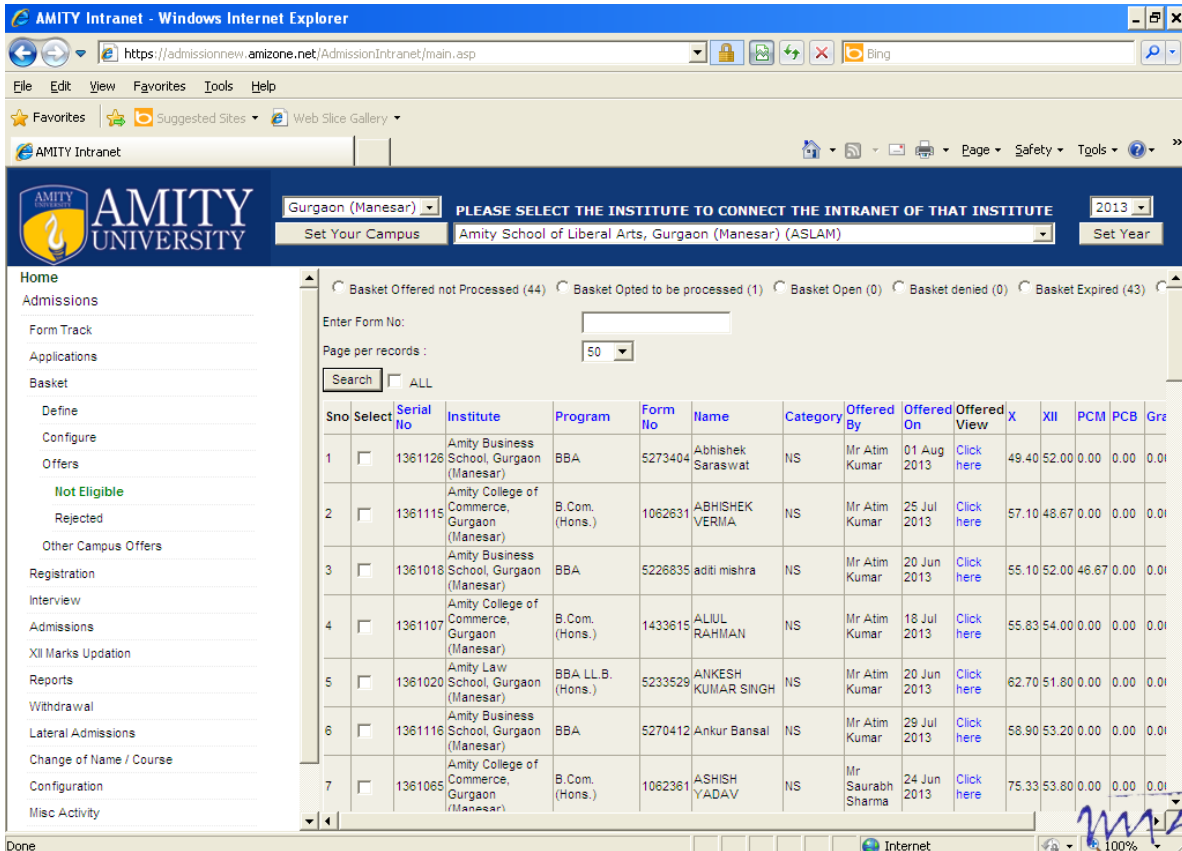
AMITY Intranet - Windows Internet Explorer

https://admissionnew.amizone.net/AdmissionIntranet/main.asp

Bing

File Edit View Favorites Tools Help

Favorites Suggested Sites Web Slice Gallery

AMITY Intranet

Page Safety Tools

AMITY UNIVERSITY

Gurgaon (Manesar)

PLEASE SELECT THE INSTITUTE TO CONNECT THE INTRANET OF THAT INSTITUTE

2013

Set Your Campus

Amity School of Liberal Arts, Gurgaon (Manesar) (ASLAM)

Set Year

Home
Admissions
Form Track
Applications
Basket
Define
Configure
Offers
Not Eligible
Rejected
Other Campus Offers
Registration
Interview
Admissions
XII Marks Updation
Reports
Withdrawal
Lateral Admissions
Change of Name / Course
Configuration
Misc Activity

Basket Offered not Processed (44) Basket Opted to be processed (1) Basket Open (0) Basket denied (0) Basket Expired (43)

Enter Form No:

Page per records : 50

Search ALL

| Sno | Select | Serial No | Institute | Program | Form No | Name | Category | Offered By | Offered On | Offered View | X | XII | PCM | PCB | Gra |
|---|---|---|---|---|---|---|---|---|---|---|---|---|---|---|---|
| 1 | | 1361126 | Amity Business School, Gurgaon (Manesar) | BBA | 5273404 | Abhishek Saraswat | NS | Mr Atim Kumar | 01 Aug 2013 | Click here | 49.40 | 52.00 | 0.00 | 0.00 | 0.0 |
| 2 | | 1361115 | Amity College of Commerce, Gurgaon (Manesar) | B.Com. (Hons.) | 1062631 | ABHISHEK VERMA | NS | Mr Atim Kumar | 25 Jul 2013 | Click here | 57.10 | 48.67 | 0.00 | 0.00 | 0.0 |
| 3 | | 1361018 | Amity Business School, Gurgaon (Manesar) | BBA | 5226835 | aditi mishra | NS | Mr Atim Kumar | 20 Jun 2013 | Click here | 55.10 | 52.00 | 46.67 | 0.00 | 0.0 |
| 4 | | 1361107 | Amity College of Commerce, Gurgaon (Manesar) | B.Com. (Hons.) | 1433615 | ALIUL RAHMAN | NS | Mr Atim Kumar | 18 Jul 2013 | Click here | 55.83 | 54.00 | 0.00 | 0.00 | 0.0 |
| 5 | | 1361020 | Amity Law School, Gurgaon (Manesar) | BBA LL.B. (Hons.) | 5233529 | ANKESH KUMAR SINGH | NS | Mr Atim Kumar | 20 Jun 2013 | Click here | 62.70 | 51.80 | 0.00 | 0.00 | 0.0 |
| 6 | | 1361116 | Amity Business School, Gurgaon (Manesar) | BBA | 5270412 | Ankur Bansal | NS | Mr Atim Kumar | 29 Jul 2013 | Click here | 58.90 | 53.20 | 0.00 | 0.00 | 0.0 |
| 7 | | 1361065 | Amity College of Commerce, Gurgaon (Manesar) | B.Com. (Hons.) | 1062361 | ASHISH YADAV | NS | Mr Saurabh Sharma | 24 Jun 2013 | Click here | 75.33 | 53.80 | 0.00 | 0.00 | 0.0 |

Done

Internet

100%